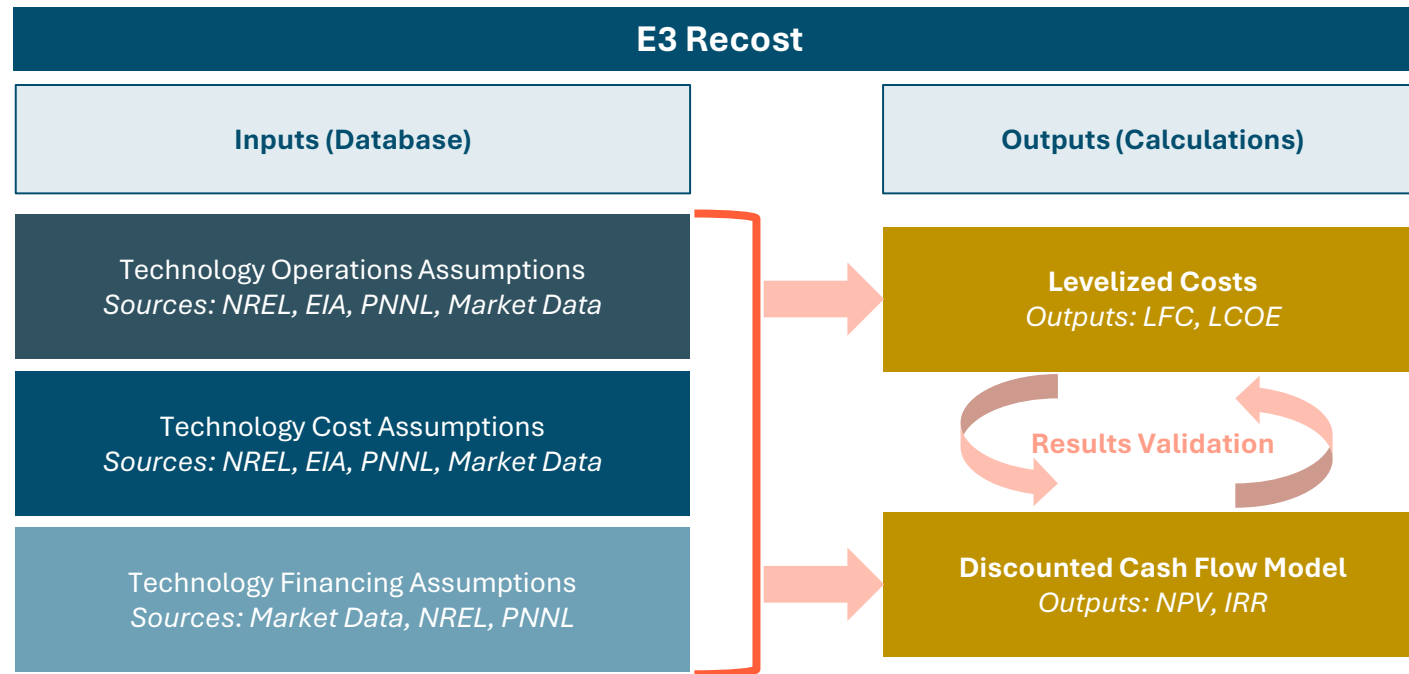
E3 Recost

Inputs (Database)

Outputs (Calculations)

Technology Operations Assumptions
*Sources: NREL, EIA, PNNL, Market Data*

Technology Cost Assumptions
*Sources: NREL, EIA, PNNL, Market Data*

Technology Financing Assumptions
*Sources: Market Data, NREL, PNNL*

Levelized Costs
*Outputs: LFC, LCOE*

Results Validation

Discounted Cash Flow Model
*Outputs: NPV, IRR*